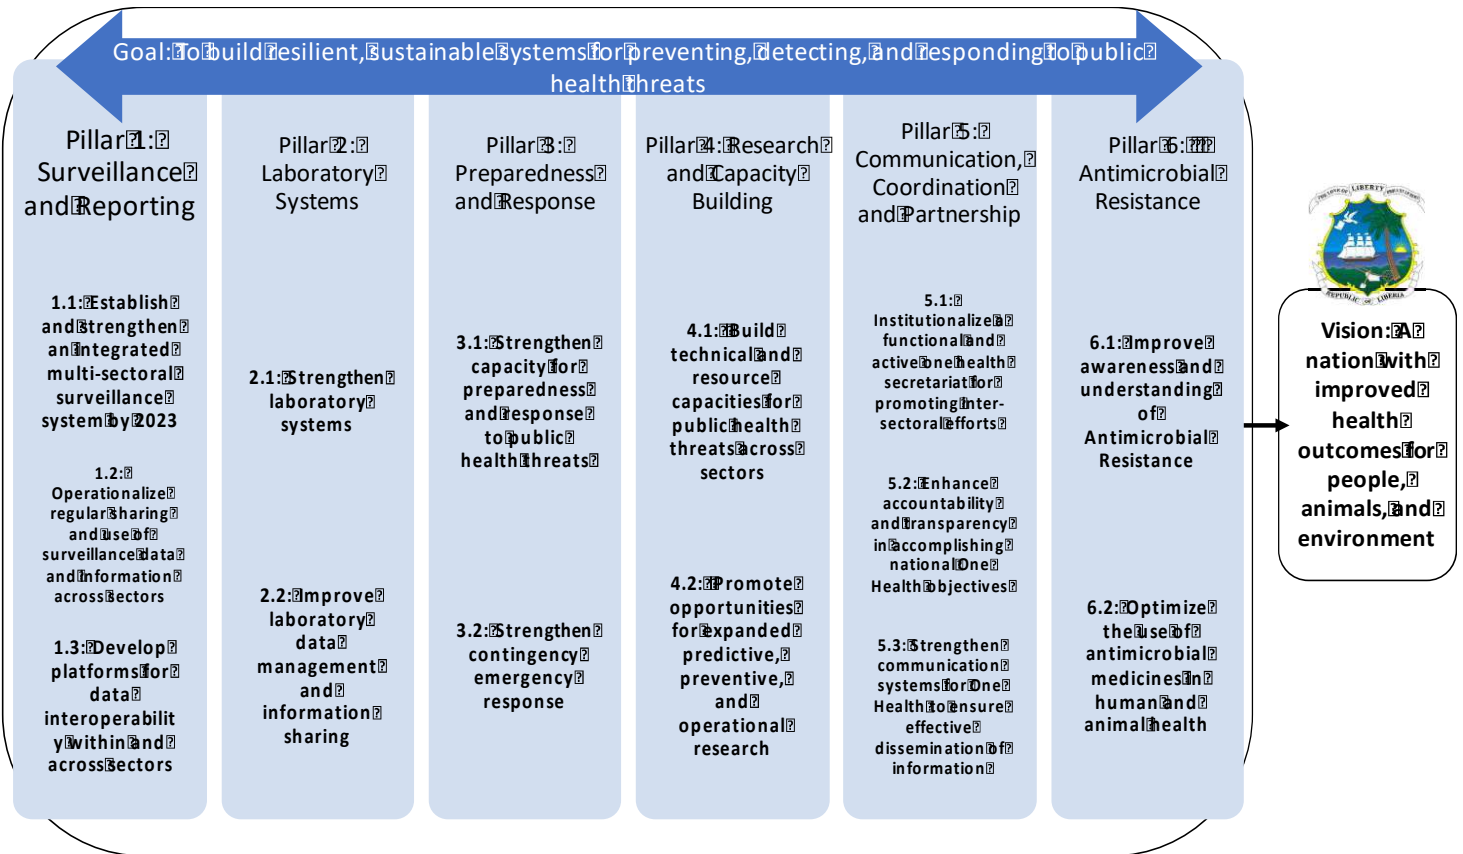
Goal: To build resilient, sustainable systems for preventing, detecting, and responding to public health threats

Pillar 1: Surveillance and Reporting

1.1: Establish and strengthen an integrated multi-sectoral surveillance system by 2023

1.2: Operationalize regular sharing and use of surveillance data and information across sectors

1.3: Develop platforms for data interoperability within and across sectors

Pillar 2: Laboratory Systems

2.1: Strengthen laboratory systems

2.2: Improve laboratory data management and information sharing

Pillar 3: Preparedness and Response

3.1: Strengthen capacity for preparedness and response to public health threats

3.2: Strengthen contingency emergency response

Pillar 4: Research and Capacity Building

4.1: Build technical and resource capacities for public health threats across sectors

4.2: Promote opportunities for expanded predictive, preventive, and operational research

Pillar 5: Communication, Coordination and Partnership

5.1: Institutionalize a functional and active one health secretariat for promoting inter-sectoral efforts

5.2: Enhance accountability and transparency in accomplishing national One Health objectives

5.3: Strengthen communication systems for One Health to ensure effective dissemination of information

Pillar 6: Antimicrobial Resistance

6.1: Improve awareness and understanding of Antimicrobial Resistance

6.2: Optimize the use of antimicrobial medicines in human and animal health

THE LOVE OF LIBERTY BROUGHT US HERE
REPUBLIC OF LIBERIA

Vision: A nation with improved health outcomes for people, animals, and environment